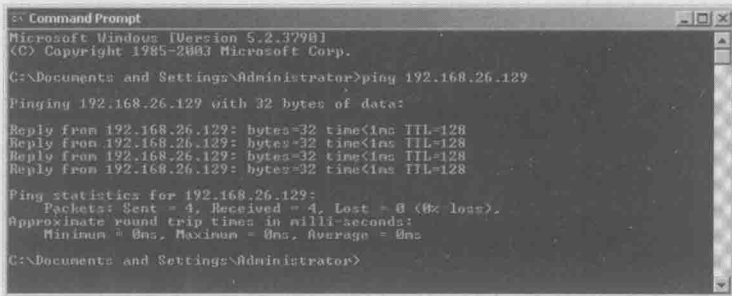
Command Prompt

Microsoft Windows [Version 5.2.3790]
(C) Copyright 1985-2003 Microsoft Corp.

C:\Documents and Settings\Administrator>ping 192.168.26.129

Pinging 192.168.26.129 with 32 bytes of data:

Reply from 192.168.26.129: bytes=32 time<1ms TTL=128
Reply from 192.168.26.129: bytes=32 time<1ms TTL=128
Reply from 192.168.26.129: bytes=32 time<1ms TTL=128
Reply from 192.168.26.129: bytes=32 time<1ms TTL=128

Ping statistics for 192.168.26.129:
Packets: Sent = 4, Received = 4, Lost = 0 (0% loss),
Approximate round trip times in milli-seconds:
Minimum = 0ms, Maximum = 0ms, Average = 0ms

C:\Documents and Settings\Administrator>